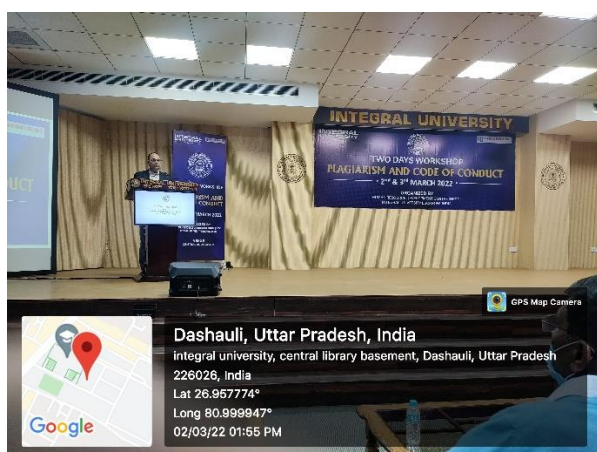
INTEGRAL UNIVERSITY

TWO DAYS WORKSHOP
PLAGIARISM AND CODE OF CONDUCT
$2^{nd}$ & $3^{rd}$ MARCH 2022

ORGANIZED BY
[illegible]

UCT

GPS Map Camera

Dashauli, Uttar Pradesh, India
integral university, central library basement, Dashauli, Uttar Pradesh 226026, India
Lat 26.957774°
Long 80.999947°
02/03/22 01:55 PM

Google